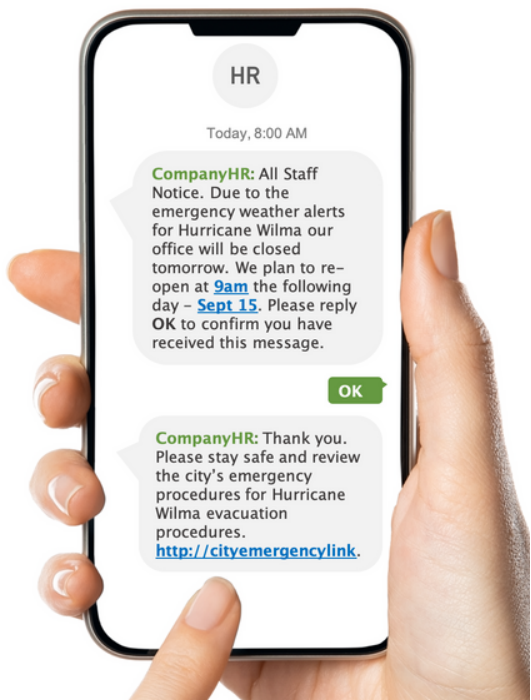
HR

Today, 8:00 AM

CompanyHR: All Staff Notice. Due to the emergency weather alerts for Hurricane Wilma our office will be closed tomorrow. We plan to re-open at 9am the following day - Sept 15. Please reply OK to confirm you have received this message.

OK

CompanyHR: Thank you. Please stay safe and review the city's emergency procedures for Hurricane Wilma evacuation procedures. http://cityemergencylink.